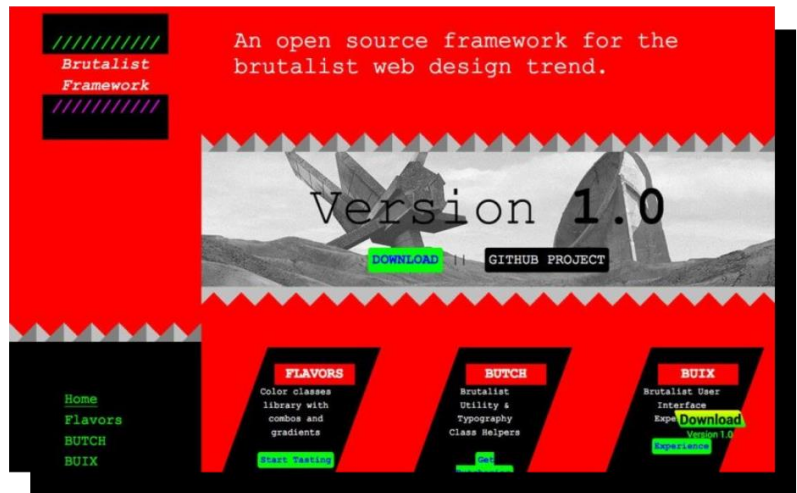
///////////
Brutalist Framework
///////////

An open source framework for the brutalist web design trend.

Version 1.0

DOWNLOAD || GITHUB PROJECT

Home
Flavors
BUTCH
BUIX

FLAVORS
Color classes library with combos and gradients
Start Tasting

BUTCH
Brutalist Utility & Typography Class Helpers
Get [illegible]

BUIX
Brutalist User Interface Expe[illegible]
Download
Version 1.0
Experience